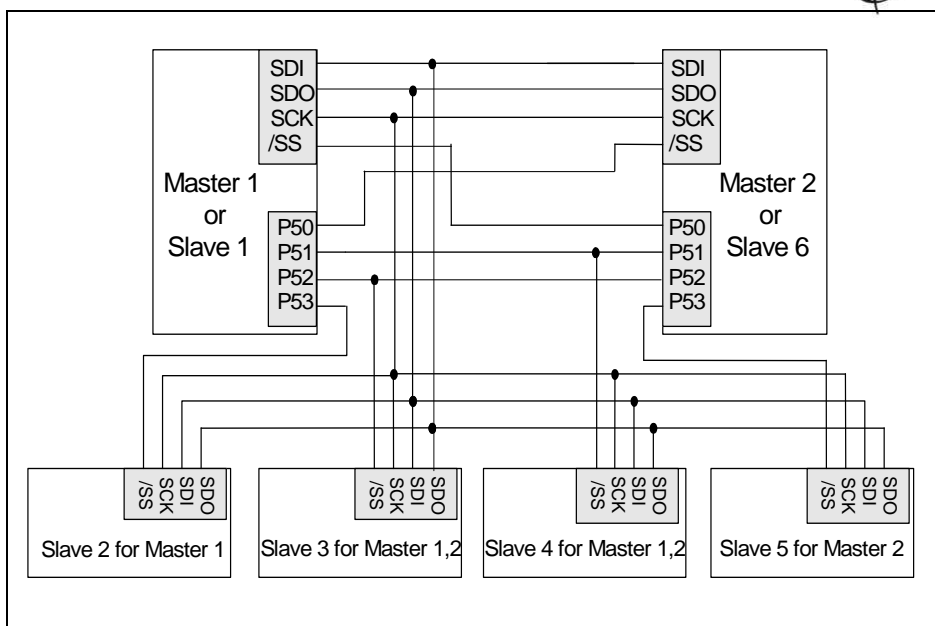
SDI
SDO
SCK
/SS

Master 1
or
Slave 1

P50
P51
P52
P53

SDI
SDO
SCK
/SS

Master 2
or
Slave 6

P50
P51
P52
P53

/SS SCK SDI SDO
Slave 2 for Master 1

/SS SCK SDI SDO
Slave 3 for Master 1,2

/SS SCK SDI SDO
Slave 4 for Master 1,2

/SS SCK SDI SDO
Slave 5 for Master 2